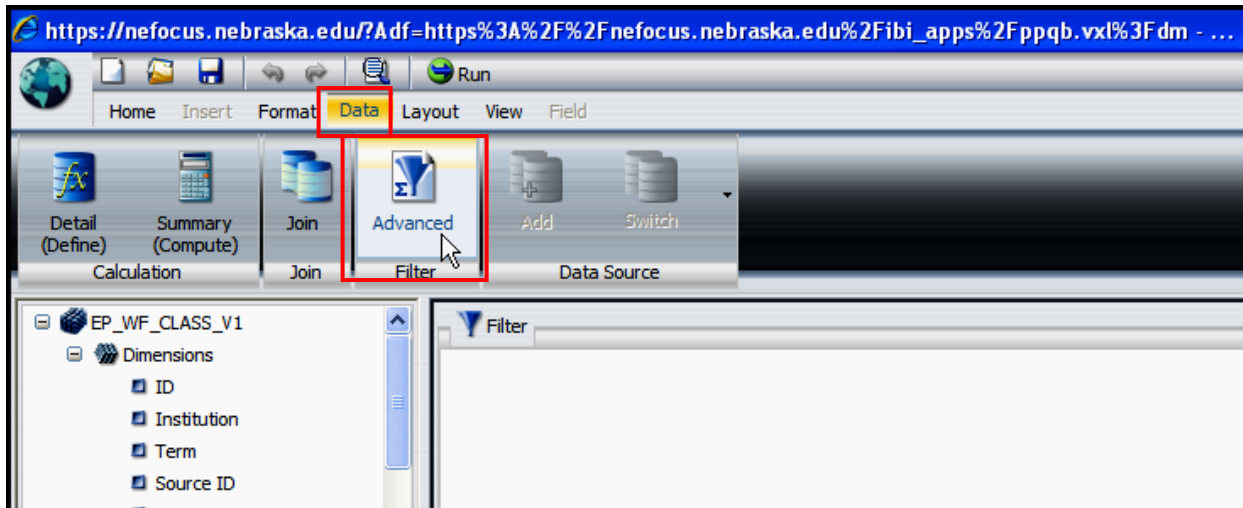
https://nefocus.nebraska.edu/?Adf=https%3A%2F%2Fnefocus.nebraska.edu%2Fibi_apps%2Fppqb.vxl%3Fdm - ...

Run

Home Insert Format Data Layout View Field

Detail (Define)
Summary (Compute)
Calculation

Join
Join

Advanced
Filter

Add
Switch
Data Source

EP_WF_CLASS_V1
Dimensions
ID
Institution
Term
Source ID

Filter